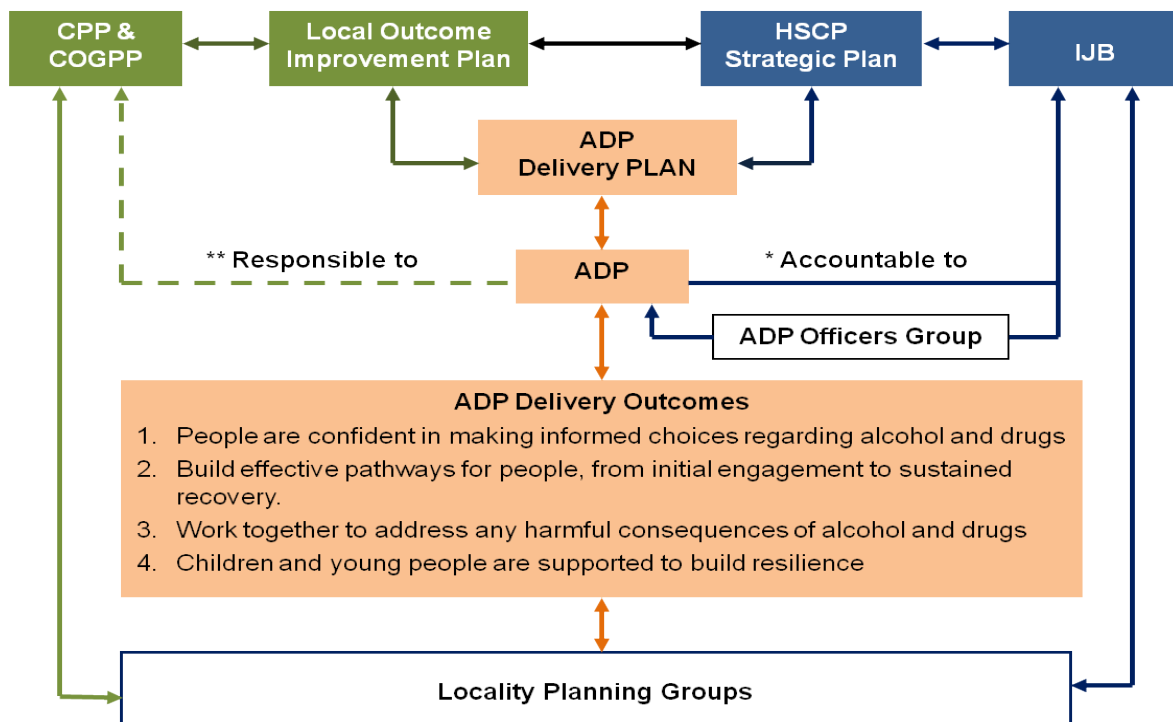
CPP & COGPP

Local Outcome Improvement Plan

HSCP Strategic Plan

IJB

ADP Delivery PLAN

** Responsible to

ADP

* Accountable to

ADP Officers Group

ADP Delivery Outcomes

1. People are confident in making informed choices regarding alcohol and drugs
2. Build effective pathways for people, from initial engagement to sustained recovery.
3. Work together to address any harmful consequences of alcohol and drugs
4. Children and young people are supported to build resilience

Locality Planning Groups